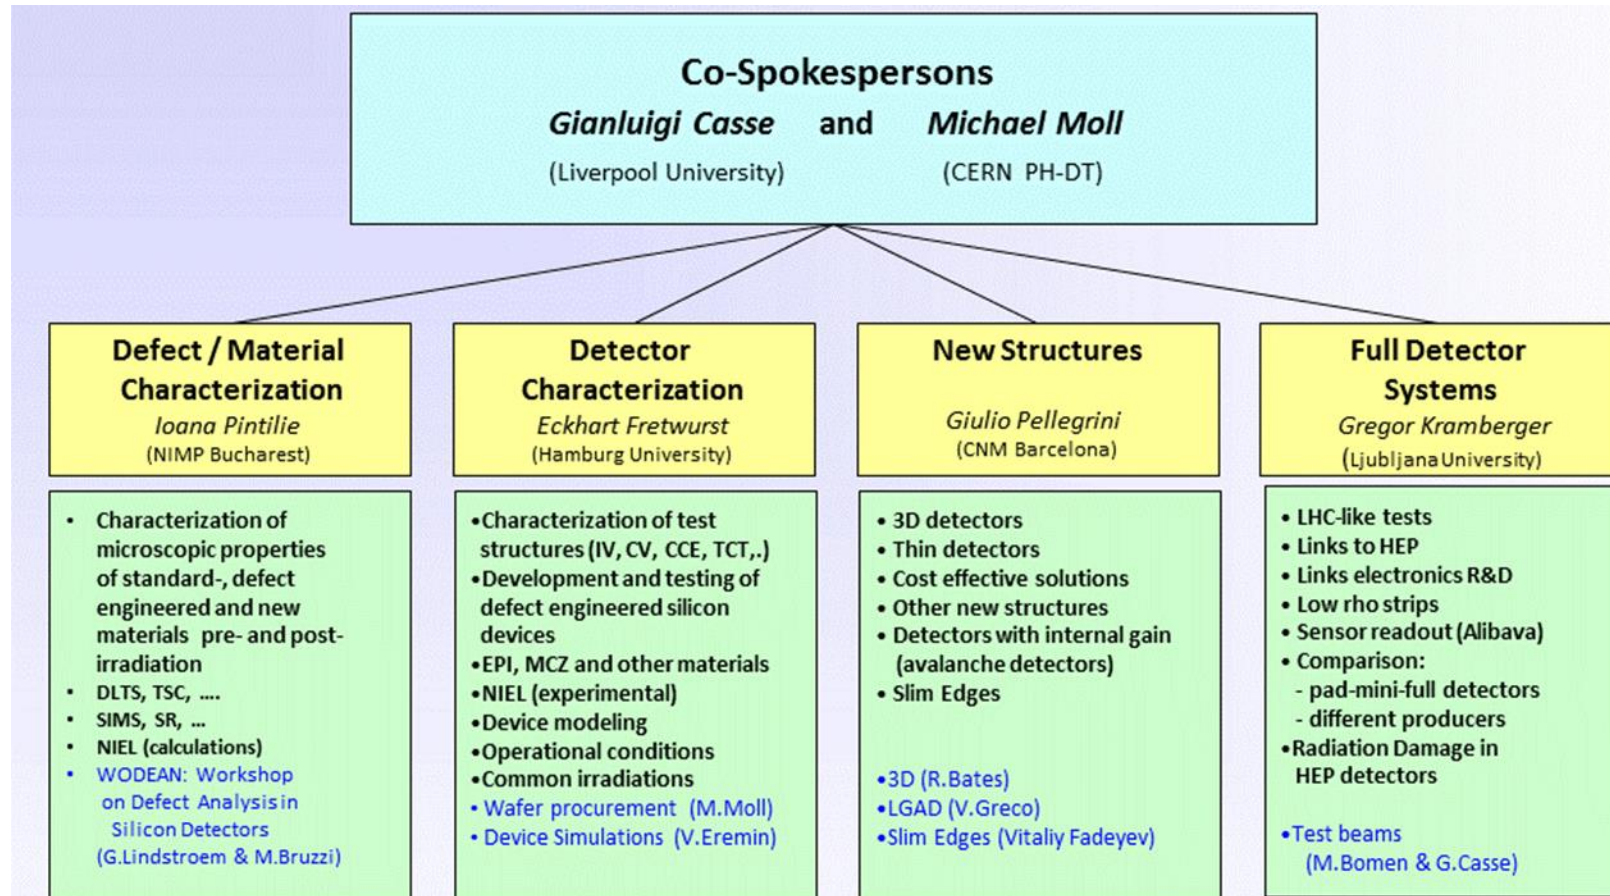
Co-Spokespersons
Gianluigi Casse and Michael Moll
(Liverpool University) (CERN PH-DT)

Defect / Material Characterization
Ioana Pintilie
(NIMP Bucharest)

Detector Characterization
Eckhart Fretwurst
(Hamburg University)

New Structures
Giulio Pellegrini
(CNM Barcelona)

Full Detector Systems
Gregor Kramberger
(Ljubljana University)

• Characterization of microscopic properties of standard-, defect engineered and new materials pre- and post-irradiation
• DLTS, TSC, ….
• SIMS, SR, …
• NIEL (calculations)
• WODEAN: Workshop on Defect Analysis in Silicon Detectors (G.Lindstroem & M.Bruzzi)

•Characterization of test structures (IV, CV, CCE, TCT,.)
•Development and testing of defect engineered silicon devices
•EPI, MCZ and other materials
•NIEL (experimental)
•Device modeling
•Operational conditions
•Common irradiations
• Wafer procurement (M.Moll)
• Device Simulations (V.Eremin)

• 3D detectors
• Thin detectors
• Cost effective solutions
• Other new structures
• Detectors with internal gain (avalanche detectors)
• Slim Edges

•3D (R.Bates)
•LGAD (V.Greco)
•Slim Edges (Vitaliy Fadeyev)

• LHC-like tests
• Links to HEP
• Links electronics R&D
• Low rho strips
• Sensor readout (Alibava)
• Comparison:
- pad-mini-full detectors
- different producers
•Radiation Damage in HEP detectors

•Test beams (M.Bomen & G.Casse)